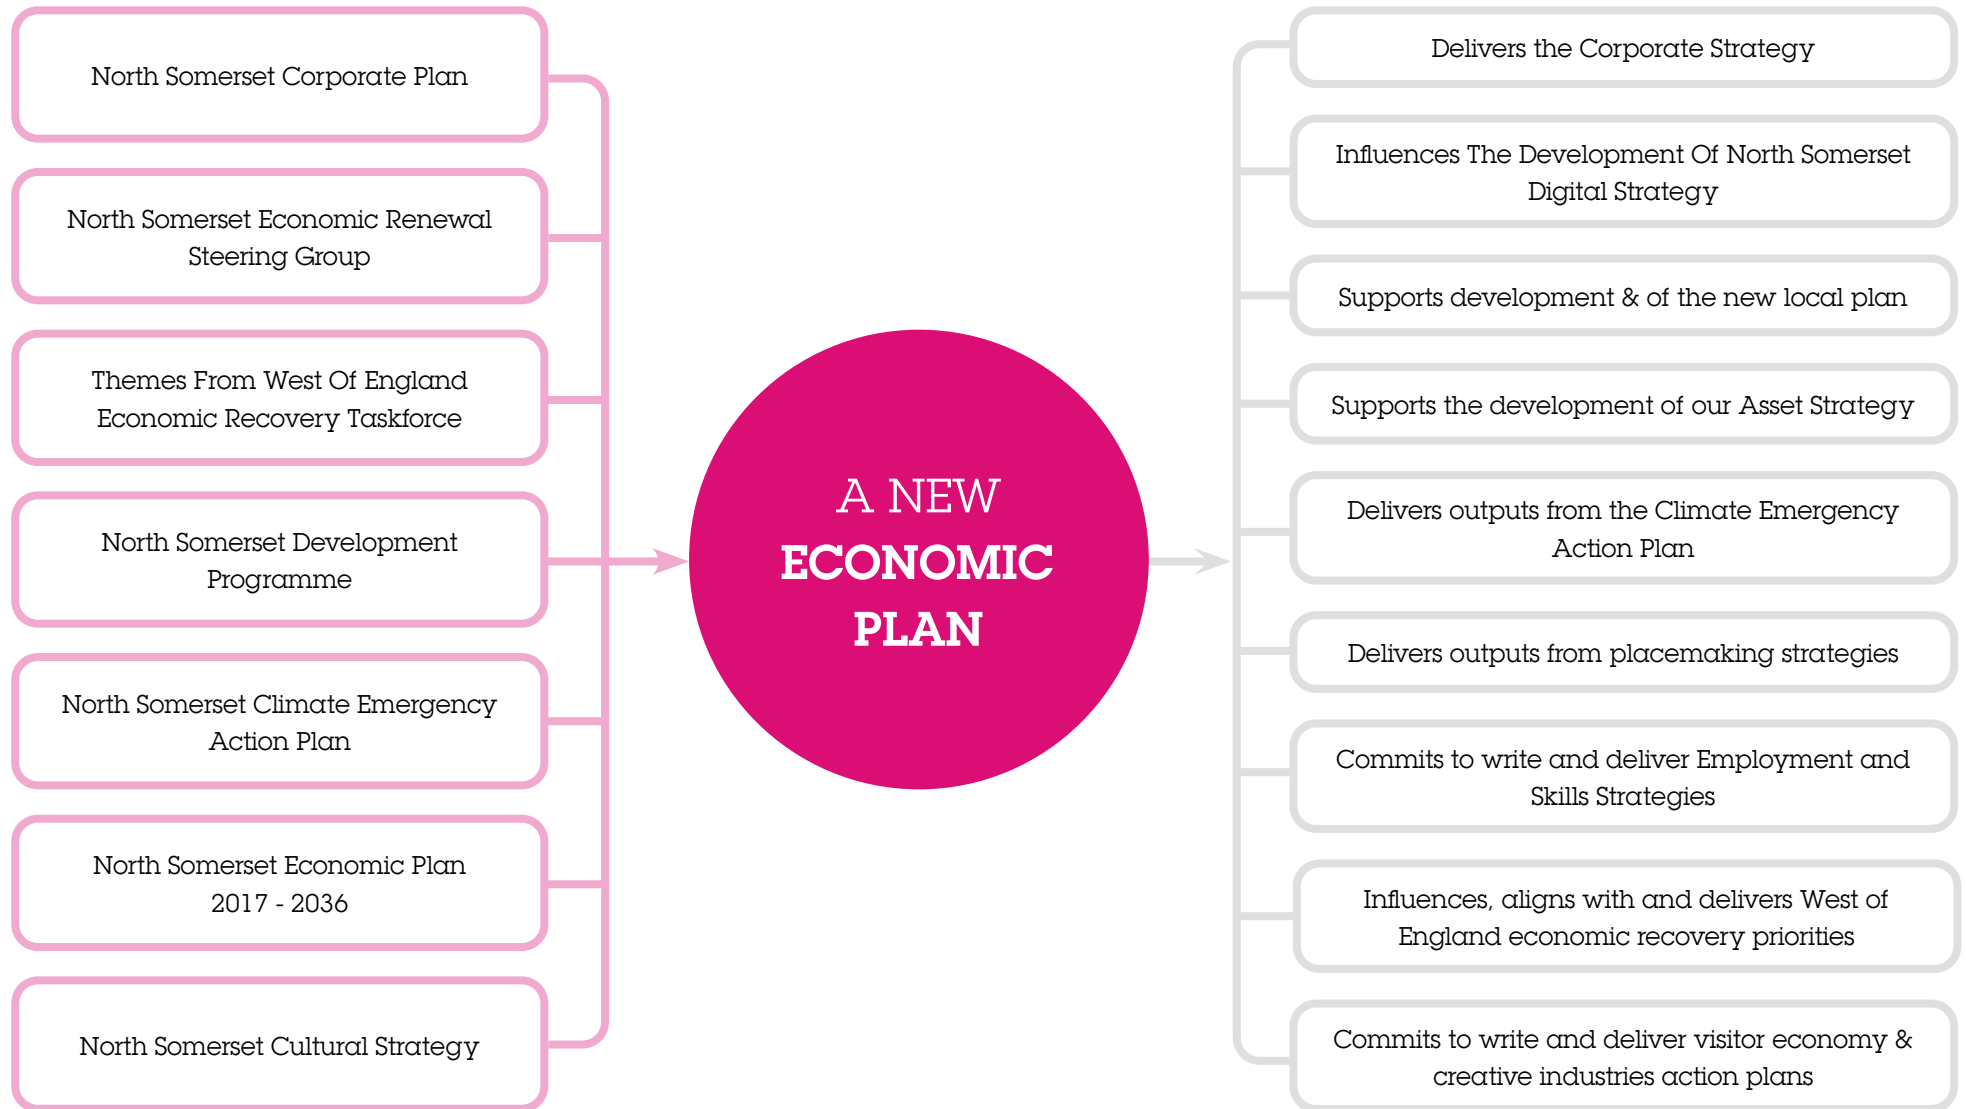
North Somerset Corporate Plan

North Somerset Economic Renewal Steering Group

Themes From West Of England Economic Recovery Taskforce

North Somerset Development Programme

North Somerset Climate Emergency Action Plan

North Somerset Economic Plan 2017 - 2036

North Somerset Cultural Strategy

A NEW ECONOMIC PLAN

Delivers the Corporate Strategy

Influences The Development Of North Somerset Digital Strategy

Supports development & of the new local plan

Supports the development of our Asset Strategy

Delivers outputs from the Climate Emergency Action Plan

Delivers outputs from placemaking strategies

Commits to write and deliver Employment and Skills Strategies

Influences, aligns with and delivers West of England economic recovery priorities

Commits to write and deliver visitor economy & creative industries action plans